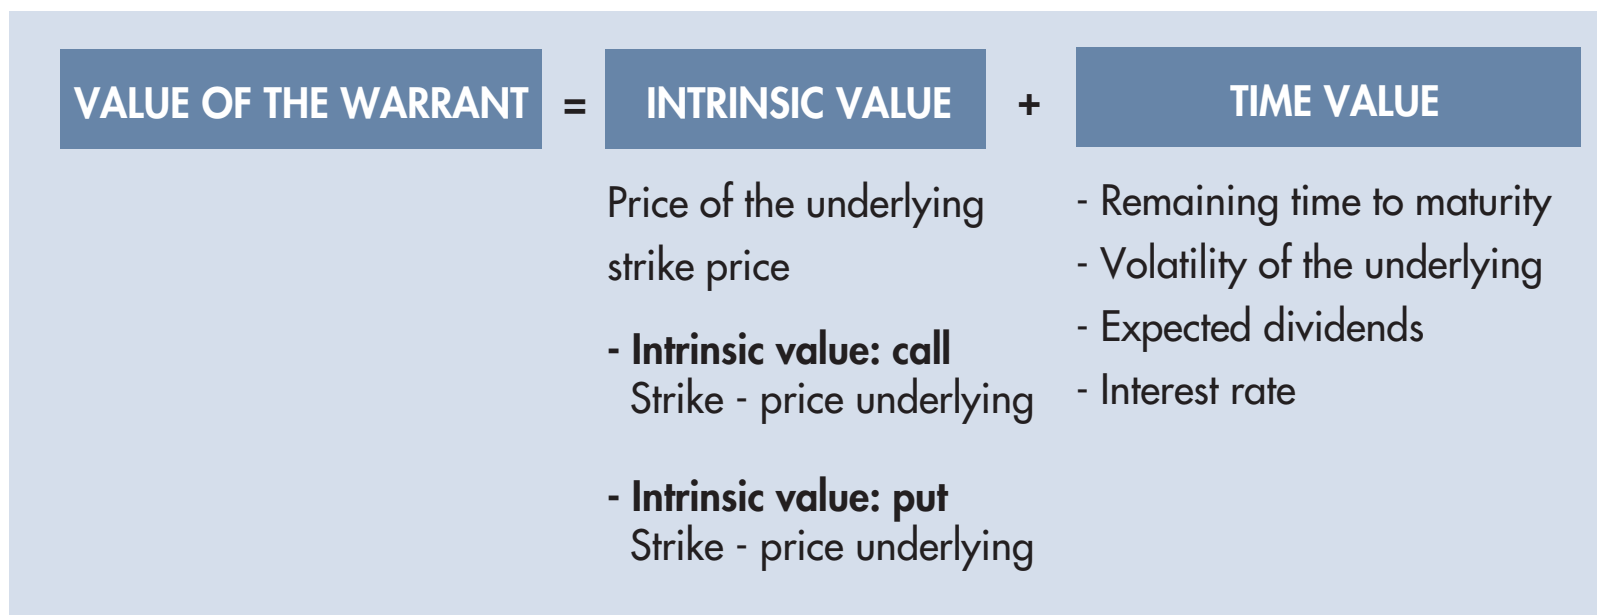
VALUE OF THE WARRANT = INTRINSIC VALUE + TIME VALUE

Price of the underlying strike price

- Intrinsic value: call
Strike - price underlying

- Intrinsic value: put
Strike - price underlying

- Remaining time to maturity
- Volatility of the underlying
- Expected dividends
- Interest rate